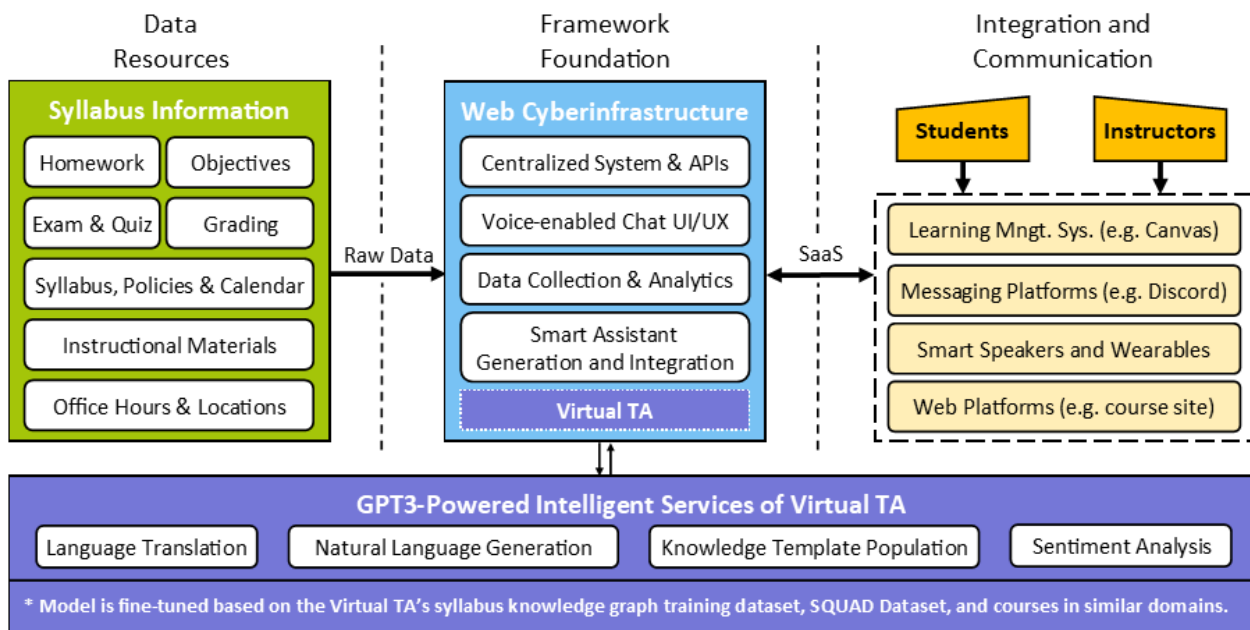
Data Resources

Syllabus Information

Homework

Objectives

Exam & Quiz

Grading

Syllabus, Policies & Calendar

Instructional Materials

Office Hours & Locations

Raw Data

Framework Foundation

Web Cyberinfrastructure

Centralized System & APIs

Voice-enabled Chat UI/UX

Data Collection & Analytics

Smart Assistant Generation and Integration

Virtual TA

SaaS

Integration and Communication

Students

Instructors

Learning Mngt. Sys. (e.g. Canvas)

Messaging Platforms (e.g. Discord)

Smart Speakers and Wearables

Web Platforms (e.g. course site)

GPT3-Powered Intelligent Services of Virtual TA

Language Translation

Natural Language Generation

Knowledge Template Population

Sentiment Analysis

* Model is fine-tuned based on the Virtual TA's syllabus knowledge graph training dataset, SQUAD Dataset, and courses in similar domains.